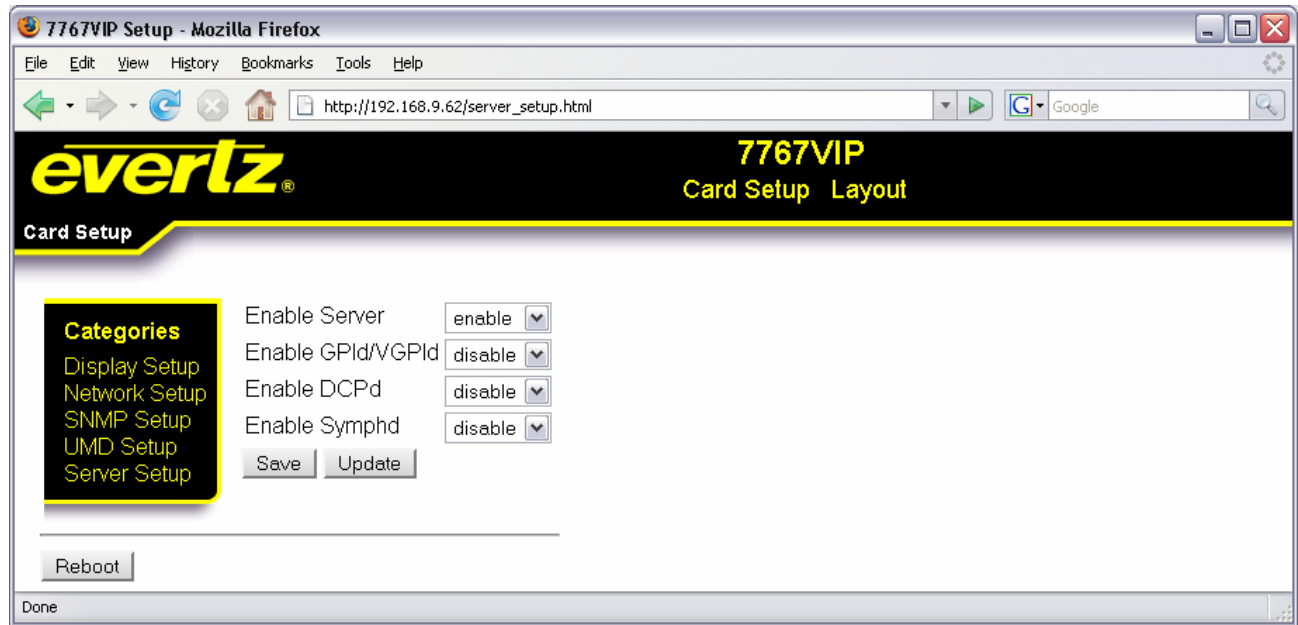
7767VIP Setup - Mozilla Firefox

File Edit View History Bookmarks Tools Help

http://192.168.9.62/server_setup.html

Google

evertz®

7767VIP

Card Setup Layout

Card Setup

Categories
Display Setup
Network Setup
SNMP Setup
UMD Setup
Server Setup

| Enable Server | enable |
|---|---|
| Enable GPId/VGPId | disable |
| Enable DCPd | disable |
| Enable Symphd | disable |

Save Update

Reboot

Done